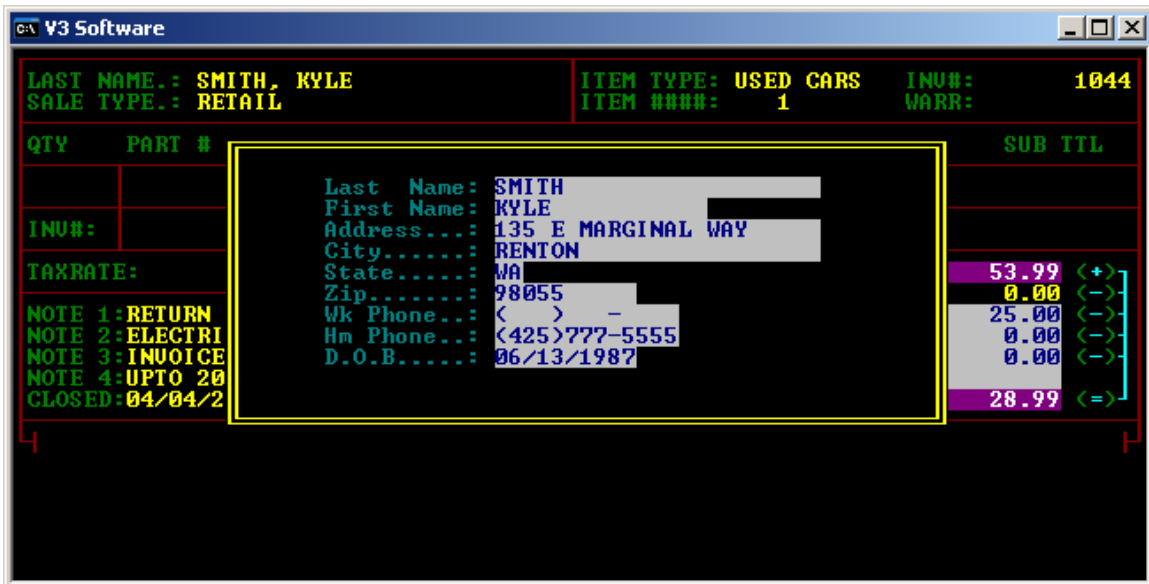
V3 Software

LAST NAME.: SMITH, KYLE
SALE TYPE.: RETAIL

ITEM TYPE: USED CARS
ITEM ####: 1

INV#: 1044
WARR:

QTY PART #

SUB TTL

INV#:

TAXRATE:

NOTE 1:RETURN
NOTE 2:ELECTRI
NOTE 3:INVOICE
NOTE 4:UPTO 20
CLOSED:04/04/2

Last Name: SMITH
First Name: KYLE
Address...: 135 E MARGINAL WAY
City......: RENTON
State.....: WA
Zip.......: 98055
Wk Phone..: ( ) -
Hm Phone..: (425)777-5555
D.O.B.....: 06/13/1987

53.99 (+)
0.00 (-)
25.00 (-)
0.00 (-)
0.00 (-)
28.99 (=)